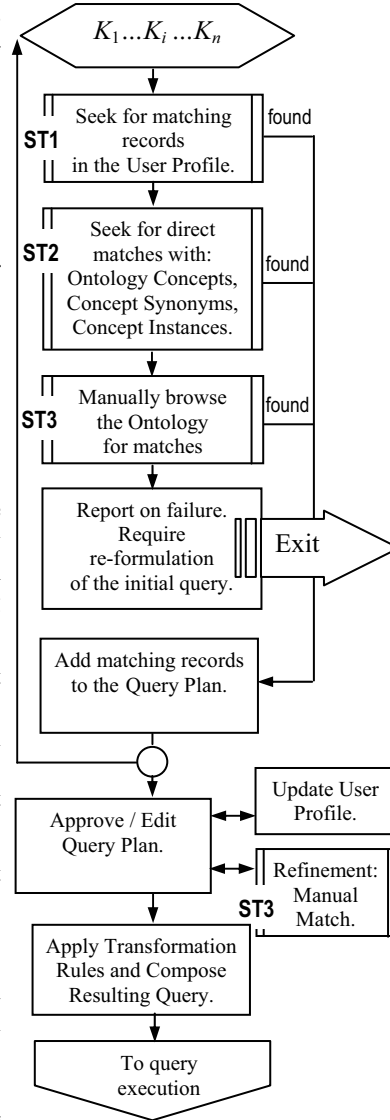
$K_1 ... K_i ... K_n$

ST1
Seek for matching records in the User Profile.
found

ST2
Seek for direct matches with: Ontology Concepts, Concept Synonyms, Concept Instances.
found

ST3
Manually browse the Ontology for matches
found

Report on failure. Require re-formulation of the initial query.
Exit

Add matching records to the Query Plan.

Approve / Edit Query Plan.

Update User Profile.

ST3
Refinement: Manual Match.

Apply Transformation Rules and Compose Resulting Query.

To query execution